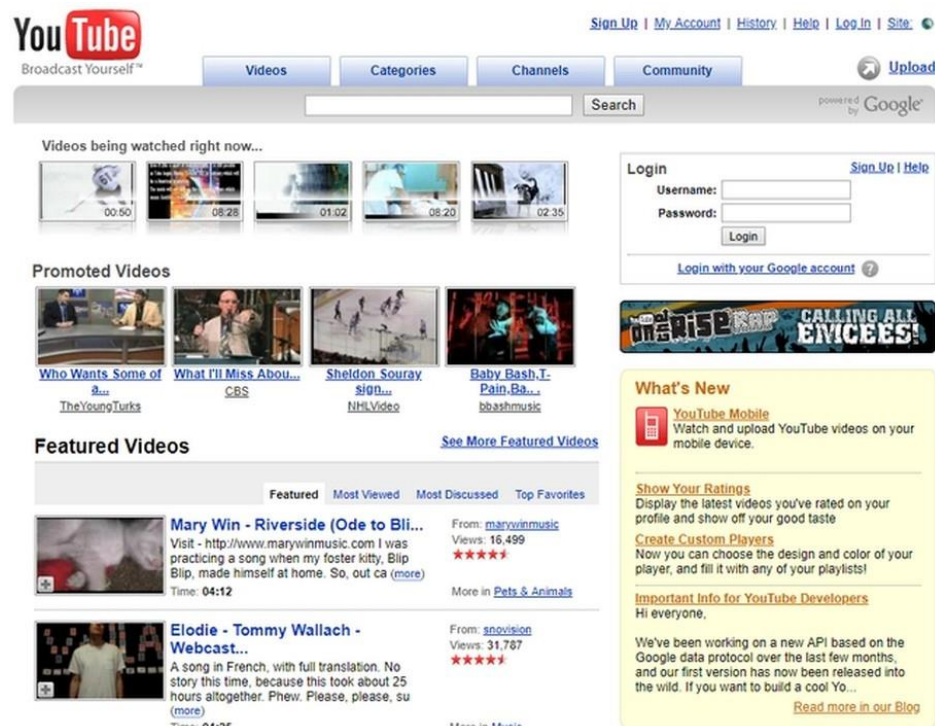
YouTube
Broadcast Yourself™

Sign Up | My Account | History | Help | Log In | Site:

Videos | Categories | Channels | Community

Upload

Search

powered by Google

Videos being watched right now...

00:50 | 08:28 | 01:02 | 08:20 | 02:35

Promoted Videos

Who Wants Some of a...
TheYoungTurks

What I'll Miss Abou...
CBS

Sheldon Souray sign...
NHLVideo

Baby Bash,T-Pain,Ba...
bbashmusic

Featured Videos

See More Featured Videos

Featured | Most Viewed | Most Discussed | Top Favorites

Mary Win - Riverside (Ode to Bli...
Visit - http://www.marywinmusic.com I was practicing a song when my foster kitty, Blip Blip, made himself at home. So, out ca (more)
Time: 04:12

From: marywinmusic
Views: 16,499
More in Pets & Animals

Elodie - Tommy Wallach - Webcast...
A song in French, with full translation. No story this time, because this took about 25 hours altogether. Phew. Please, please, su (more)

From: snovision
Views: 31,787

Login
Sign Up | Help
Username:
Password:
Login
Login with your Google account

CALLING ALL EMCEES!

What's New

YouTube Mobile
Watch and upload YouTube videos on your mobile device.

Show Your Ratings
Display the latest videos you've rated on your profile and show off your good taste

Create Custom Players
Now you can choose the design and color of your player, and fill it with any of your playlists!

Important Info for YouTube Developers
Hi everyone,

We've been working on a new API based on the Google data protocol over the last few months, and our first version has now been released into the wild. If you want to build a cool Yo...

Read more in our Blog